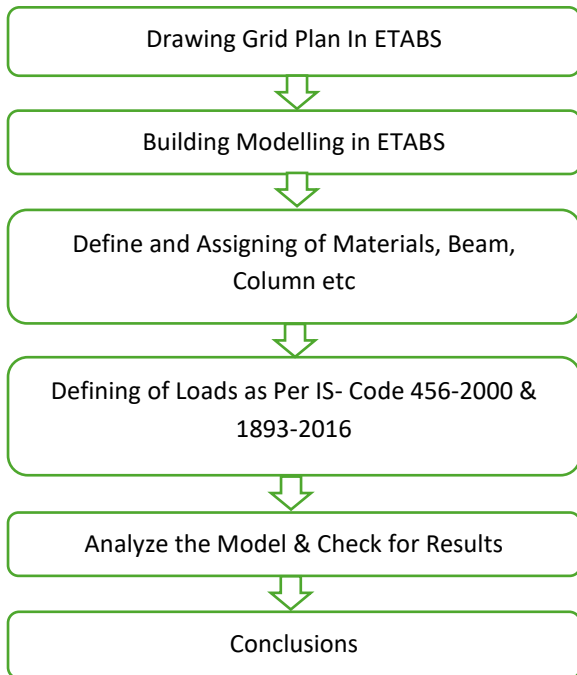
Drawing Grid Plan In ETABS

Building Modelling in ETABS

Define and Assigning of Materials, Beam, Column etc

Defining of Loads as Per IS- Code 456-2000 & 1893-2016

Analyze the Model & Check for Results

Conclusions